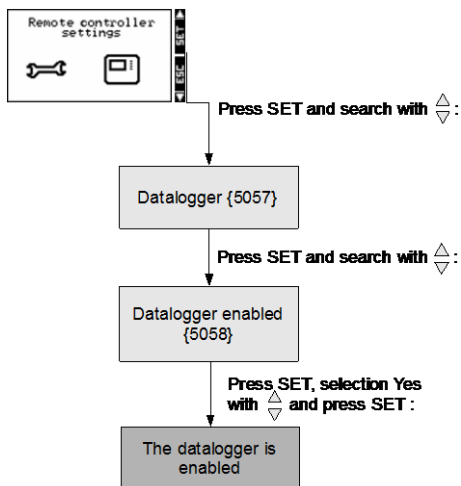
Remote controller settings

SET

ESC

Press SET and search with $\frac{\triangle}{\triangledown}$ :

Datalogger {5057}

Press SET and search with $\frac{\triangle}{\triangledown}$ :

Datalogger enabled {5058}

Press SET, selection Yes with $\frac{\triangle}{\triangledown}$ and press SET :

The datalogger is enabled